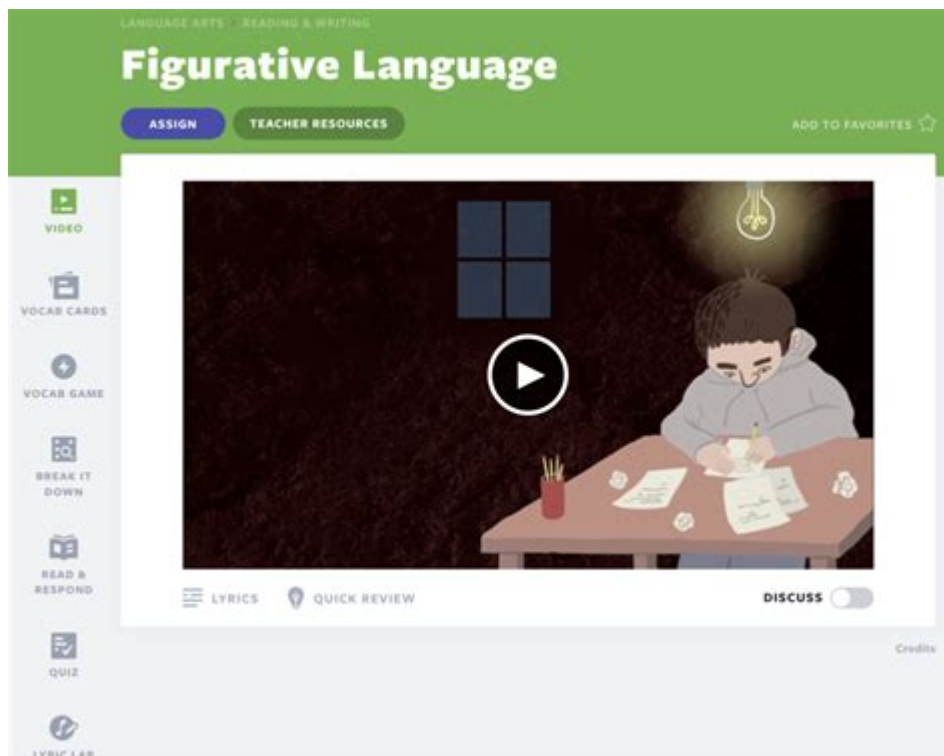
LANGUAGE ARTS · READING & WRITING

Figurative Language

ASSIGN

TEACHER RESOURCES

ADD TO FAVORITES

VIDEO

VOCAB CARDS

VOCAB GAME

BREAK IT DOWN

READ & RESPOND

QUIZ

LYRIC LAB

LYRICS

QUICK REVIEW

DISCUSS

Credits